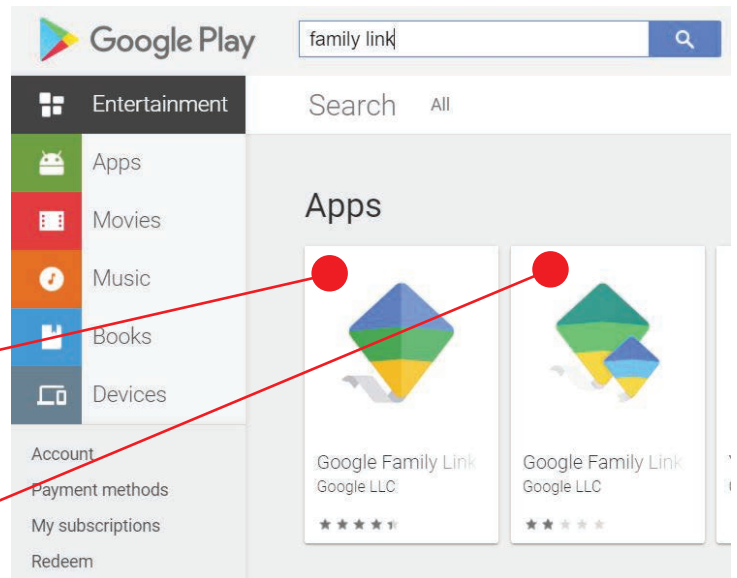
Google Play

family link

Entertainment

Apps

Movies

Music

Books

Devices

Account

Payment methods

My subscriptions

Redeem

Search All

Apps

Google Family Link
Google LLC

Google Family Link
Google LLC